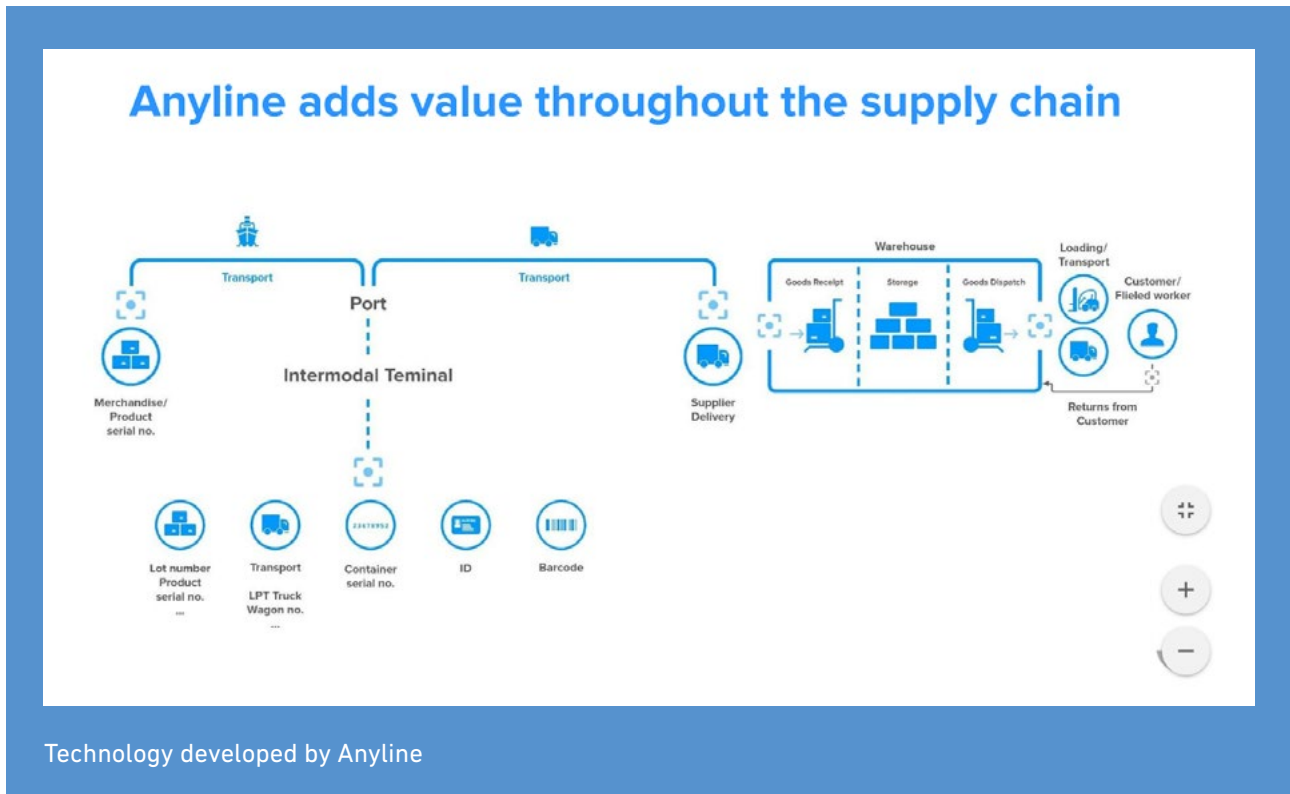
Anyline adds value throughout the supply chain

Transport

Transport

Port

Warehouse

Goods Receipt

Storage

Goods Dispatch

Loading/ Transport

Customer/ Flieled worker

Merchandise/ Product serial no.

Intermodal Teminal

Supplier Delivery

Returns from Customer

Lot number Product serial no. ...

Transport

LPT Truck Wagon no. ...

23678952

Container serial no.

ID

Barcode

+

−

Technology developed by Anyline